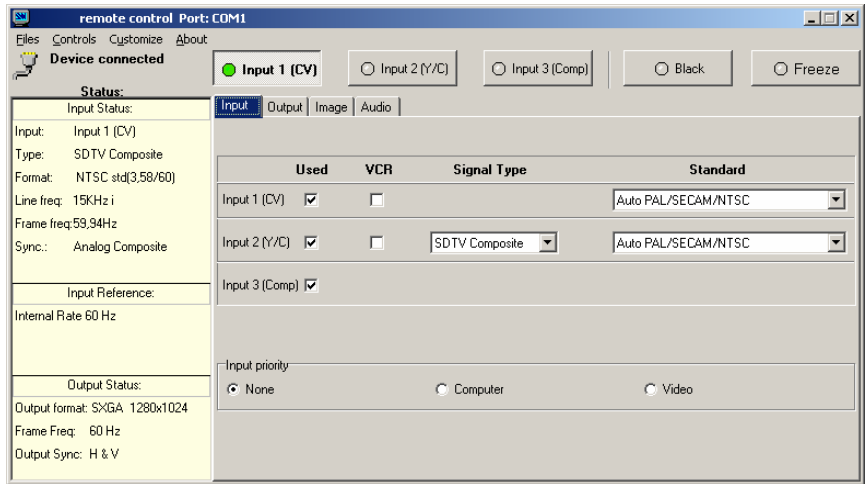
remote control Port: COM1

Files Controls Customize About

Device connected

Status:

Input 1 (CV) Input 2 (Y/C) Input 3 (Comp) Black Freeze

Input Status:

Input: Input 1 (CV)

Type: SDTV Composite

Format: NTSC std(3,58/60)

Line freq: 15KHz i

Frame freq: 59,94Hz

Sync.: Analog Composite

Input Reference:

Internal Rate 60 Hz

Output Status:

Output format: SXGA 1280x1024

Frame Freq: 60 Hz

Output Sync: H & V

Input Output Image Audio

| | Used | VCR | Signal Type | Standard |
|---|---|---|---|---|
| Input 1 (CV) | ☑ | ☐ | | Auto PAL/SECAM/NTSC |
| Input 2 (Y/C) | ☑ | ☐ | SDTV Composite | Auto PAL/SECAM/NTSC |
| Input 3 (Comp) | ☑ | | | |

Input priority

None Computer Video